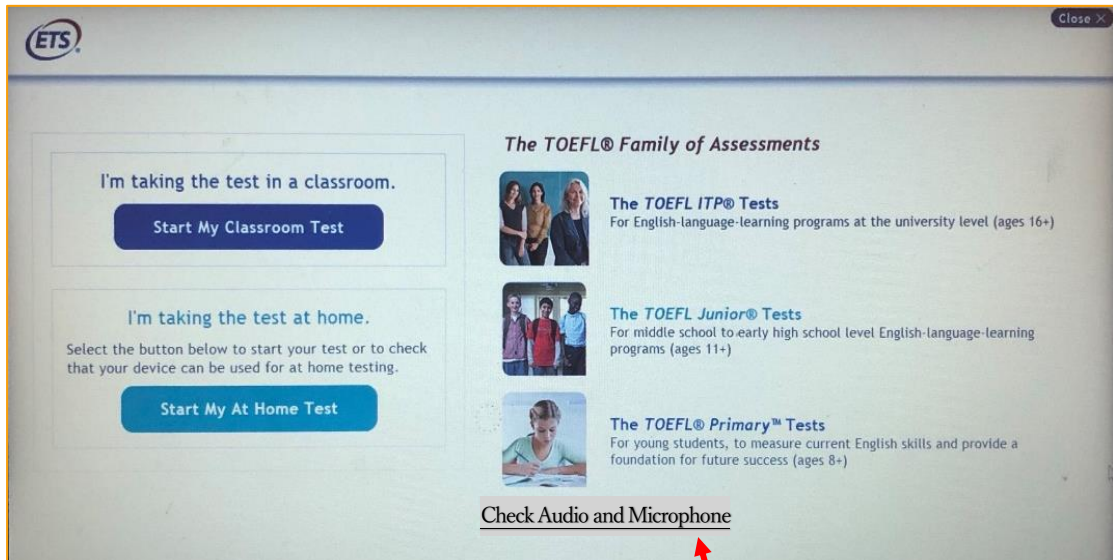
ETS

Close ×

I'm taking the test in a classroom.

Start My Classroom Test

I'm taking the test at home.

Select the button below to start your test or to check that your device can be used for at home testing.

Start My At Home Test

The TOEFL® Family of Assessments

The TOEFL ITP® Tests
For English-language-learning programs at the university level (ages 16+)

The TOEFL Junior® Tests
For middle school to early high school level English-language-learning programs (ages 11+)

The TOEFL® Primary™ Tests
For young students, to measure current English skills and provide a foundation for future success (ages 8+)

Check Audio and Microphone